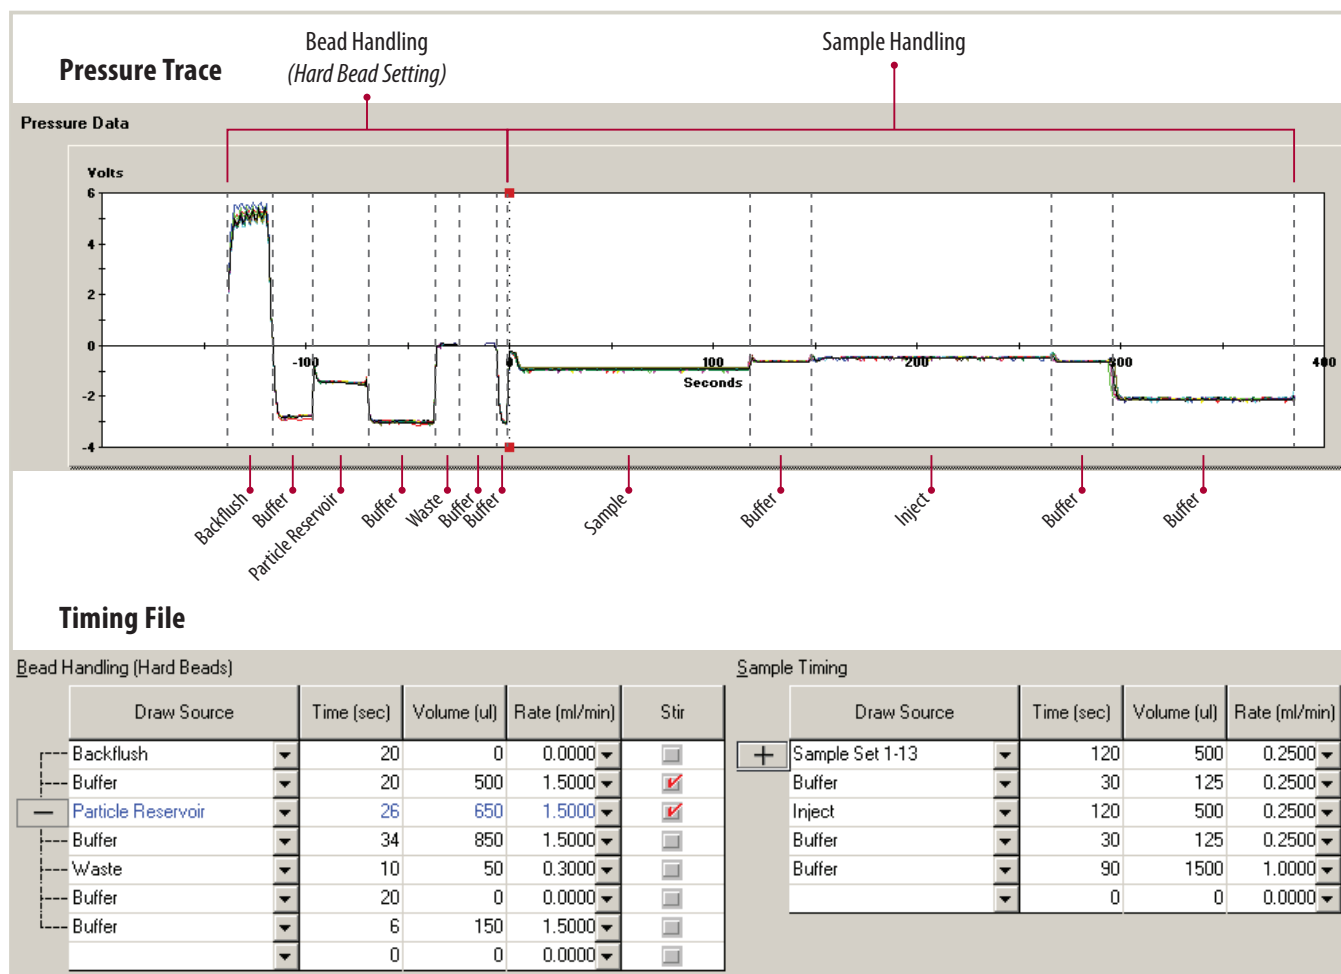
Pressure Trace

Bead Handling
(Hard Bead Setting)

Sample Handling

Pressure Data

Volts

6
4
2
0
-2
-4

-100
0
100
Seconds
200
300
400

Backflush
Buffer
Particle Reservoir
Buffer
Waste
Buffer
Buffer
Sample
Buffer
Inject
Buffer
Buffer

Timing File

Bead Handling (Hard Beads)

| Draw Source | Time (sec) | Volume (ul) | Rate (ml/min) | Stir |
|---|---|---|---|---|
| Backflush | 20 | 0 | 0.0000 | |
| Buffer | 20 | 500 | 1.5000 | ✓ |
| Particle Reservoir | 26 | 650 | 1.5000 | ✓ |
| Buffer | 34 | 850 | 1.5000 | |
| Waste | 10 | 50 | 0.3000 | |
| Buffer | 20 | 0 | 0.0000 | |
| Buffer | 6 | 150 | 1.5000 | |
| | 0 | 0 | 0.0000 | |

Sample Timing

| Draw Source | Time (sec) | Volume (ul) | Rate (ml/min) |
|---|---|---|---|
| Sample Set 1-13 | 120 | 500 | 0.2500 |
| Buffer | 30 | 125 | 0.2500 |
| Inject | 120 | 500 | 0.2500 |
| Buffer | 30 | 125 | 0.2500 |
| Buffer | 90 | 1500 | 1.0000 |
| | 0 | 0 | 0.0000 |